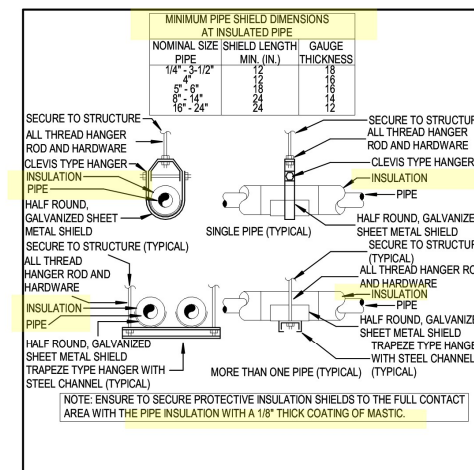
MINIMUM PIPE SHIELD DIMENSIONS AT INSULATED PIPE

| NOMINAL SIZE PIPE | SHIELD LENGTH MIN. (IN.) | GAUGE THICKNESS |
|---|---|---|
| 1/4" - 3-1/2" | 12 | 18 |
| 4" | 12 | 16 |
| 5" - 6" | 18 | 16 |
| 8" - 14" | 24 | 14 |
| 16" - 24" | 24 | 12 |

SECURE TO STRUCTURE

ALL THREAD HANGER ROD AND HARDWARE

CLEVIS TYPE HANGER

INSULATION

PIPE

HALF ROUND, GALVANIZED SHEET METAL SHIELD

SINGLE PIPE (TYPICAL)

SECURE TO STRUCTUR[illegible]

ALL THREAD HANGER ROD AND HARDWARE

CLEVIS TYPE HANGER

INSULATION

PIPE

HALF ROUND, GALVANIZE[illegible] SHEET METAL SHIELD

SECURE TO STRUCTURE (TYPICAL)

ALL THREAD HANGER ROD AND HARDWARE

INSULATION

PIPE

HALF ROUND, GALVANIZED SHEET METAL SHIELD

TRAPEZE TYPE HANGER WITH STEEL CHANNEL (TYPICAL)

MORE THAN ONE PIPE (TYPICAL)

SECURE TO STRUCTUR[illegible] (TYPICAL)

ALL THREAD HANGER RO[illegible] AND HARDWARE

INSULATION

PIPE

HALF ROUND, GALVANIZ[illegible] SHEET METAL SHIELD

TRAPEZE TYPE HANGE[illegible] WITH STEEL CHANNEL (TYPICAL)

NOTE: ENSURE TO SECURE PROTECTIVE INSULATION SHIELDS TO THE FULL CONTACT AREA WITH THE PIPE INSULATION WITH A 1/8" THICK COATING OF MASTIC.